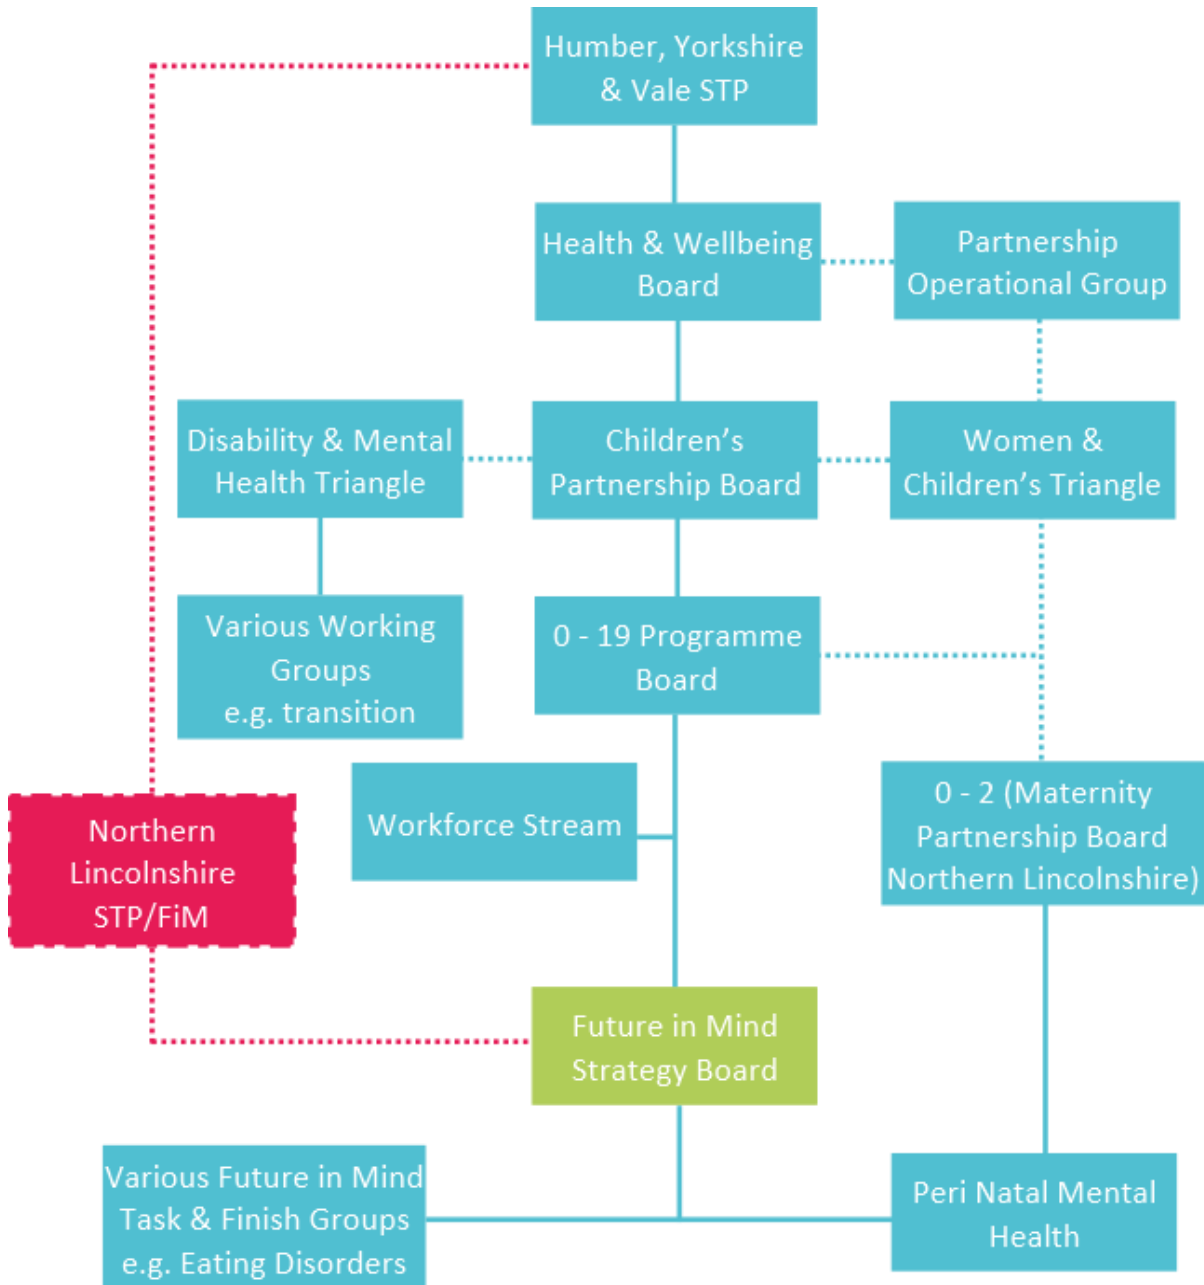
Humber, Yorkshire & Vale STP

Health & Wellbeing Board

Partnership Operational Group

Disability & Mental Health Triangle

Children's Partnership Board

Women & Children's Triangle

Various Working Groups e.g. transition

0 - 19 Programme Board

Workforce Stream

0 - 2 (Maternity Partnership Board Northern Lincolnshire)

Northern Lincolnshire STP/FiM

Future in Mind Strategy Board

Various Future in Mind Task & Finish Groups e.g. Eating Disorders

Peri Natal Mental Health